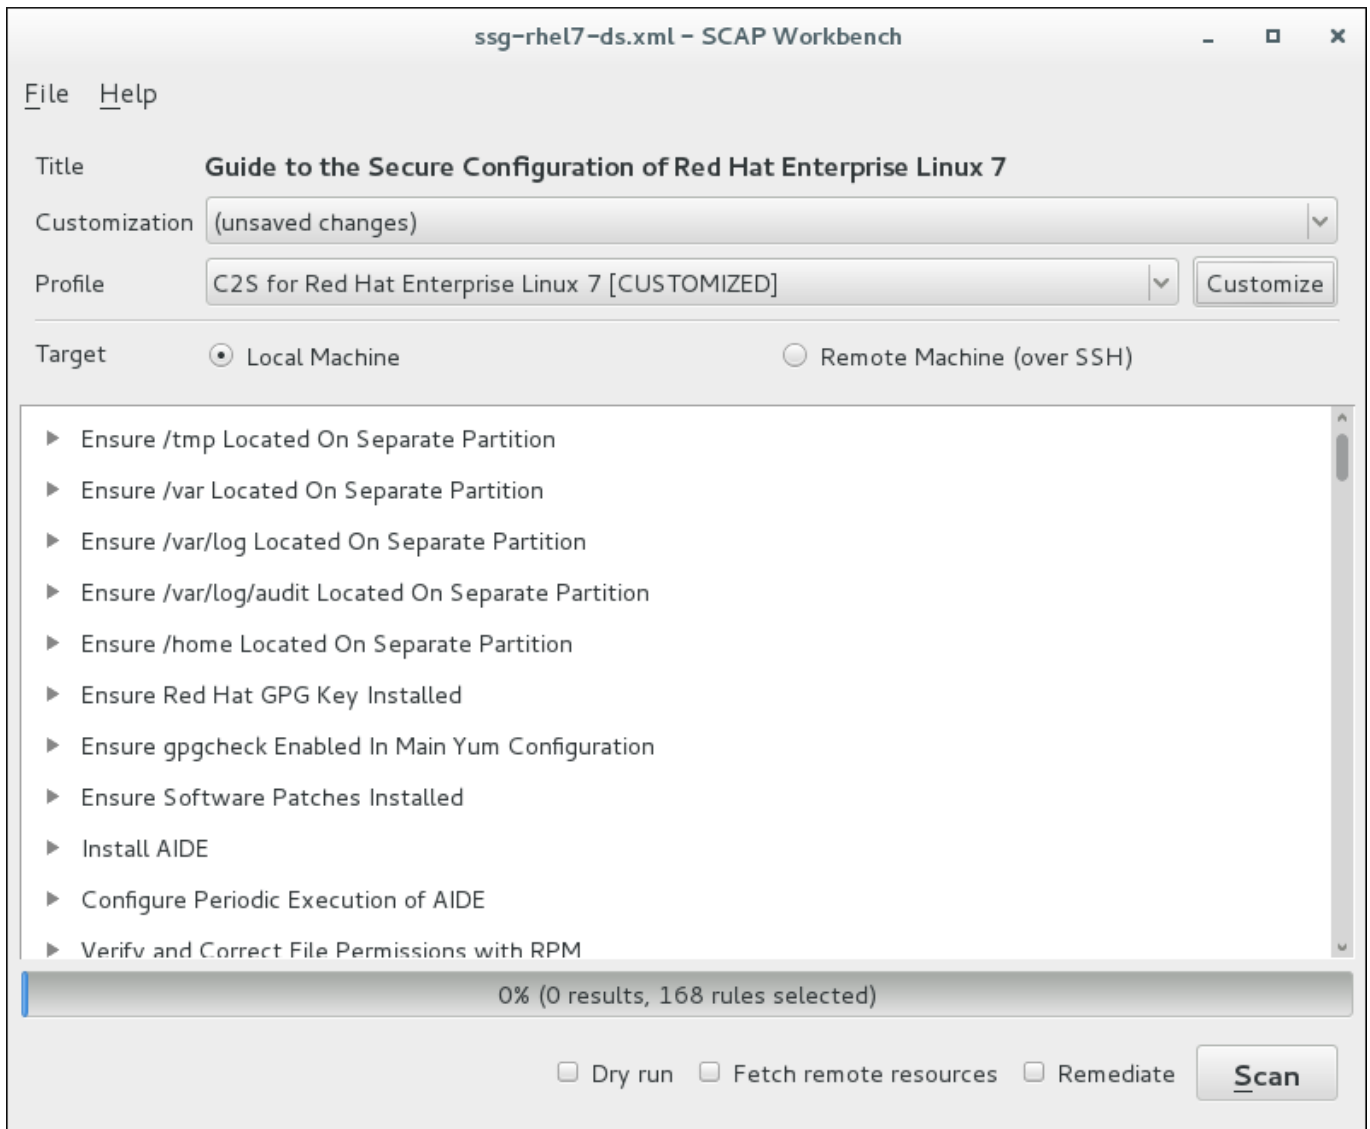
ssg-rhel7-ds.xml – SCAP Workbench

File Help

Title Guide to the Secure Configuration of Red Hat Enterprise Linux 7

Customization (unsaved changes)

Profile C2S for Red Hat Enterprise Linux 7 [CUSTOMIZED] Customize

Target Local Machine Remote Machine (over SSH)

Ensure /tmp Located On Separate Partition

Ensure /var Located On Separate Partition

Ensure /var/log Located On Separate Partition

Ensure /var/log/audit Located On Separate Partition

Ensure /home Located On Separate Partition

Ensure Red Hat GPG Key Installed

Ensure gpgcheck Enabled In Main Yum Configuration

Ensure Software Patches Installed

Install AIDE

Configure Periodic Execution of AIDE

Verify and Correct File Permissions with RPM

0% (0 results, 168 rules selected)

Dry run Fetch remote resources Remediate Scan